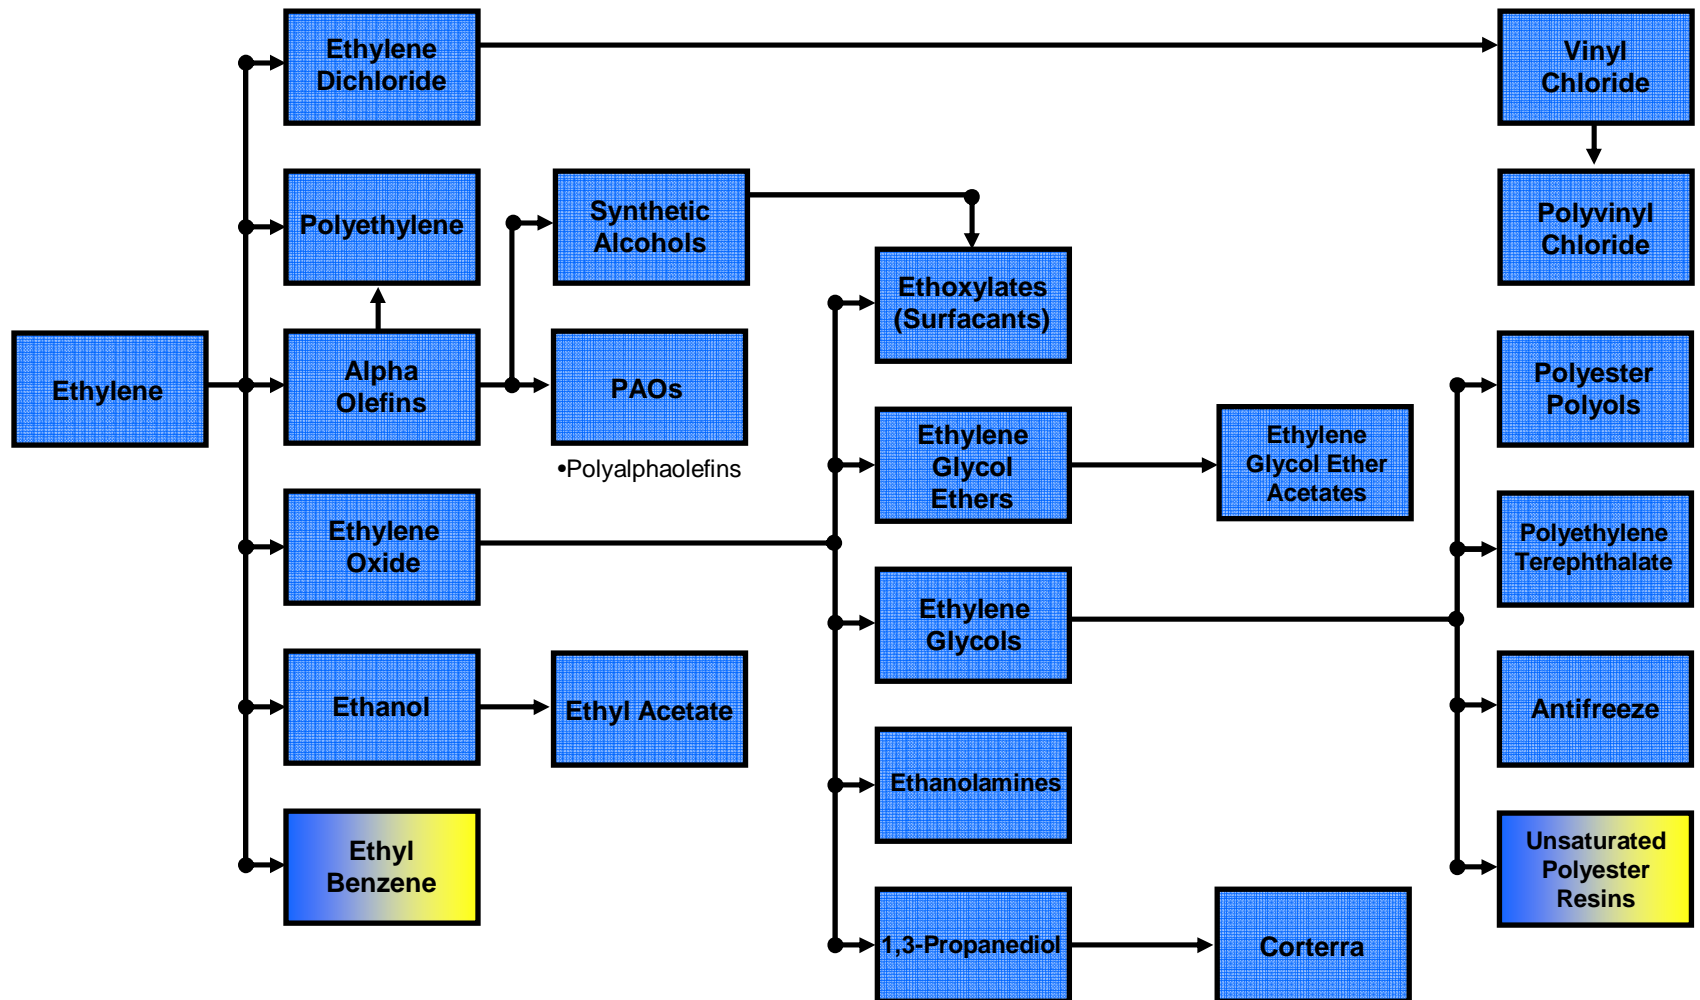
Ethylene

Ethylene Dichloride

Polyethylene

Alpha Olefins

Ethylene Oxide

Ethanol

Ethyl Benzene

Synthetic Alcohols

PAOs

•Polyalphaolefins

Ethyl Acetate

Ethoxylates (Surfactants)

Ethylene Glycol Ethers

Ethylene Glycols

Ethanolamines

1,3-Propanediol

Ethylene Glycol Ether Acetates

Corterra

Vinyl Chloride

Polyvinyl Chloride

Polyester Polyols

Polyethylene Terephthalate

Antifreeze

Unsaturated Polyester Resins